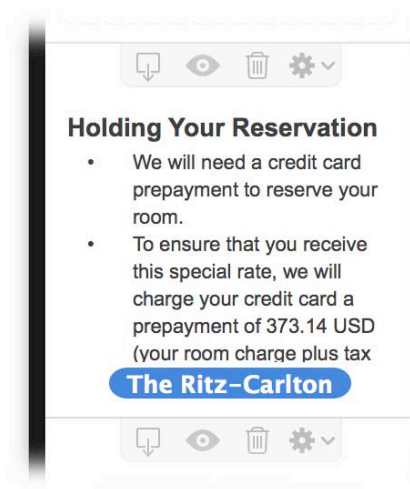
Holding Your Reservation

- We will need a credit card prepayment to reserve your room.
- To ensure that you receive this special rate, we will charge your credit card a prepayment of 373.14 USD (your room charge plus tax

The Ritz-Carlton